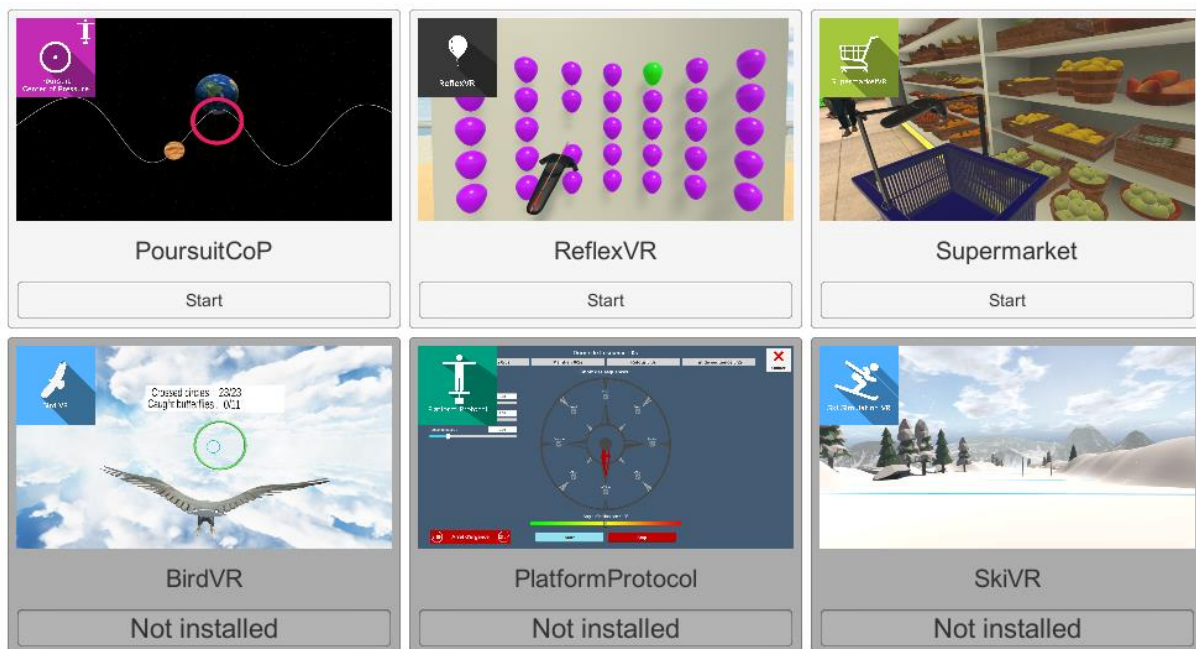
Poursuit Center of Pressure

PoursuitCoP

Start

ReflexVR

ReflexVR

Start

SupermarketVR

Supermarket

Start

BirdVR

Crossed circles : 23/23
Caught butterflies : 0/21

BirdVR

Not installed

Platform Protocol

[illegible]

PlatformProtocol

Not installed

Ski Simulation VR

SkiVR

Not installed